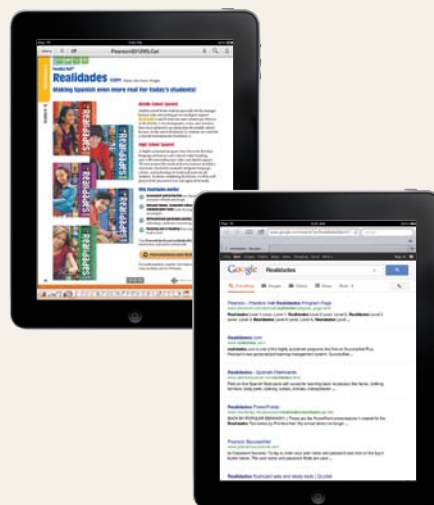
PearsonSYUWLCat

Realidades

Making Spanish even more real for today's students!

Middle School Spanish

High School Spanish

Google Realidades

Realidades

Pearson - Prentice Hall Realidades Program Page

Realidades

Realidades - Spanish Flashcards

Realidades PowerPoints

Pearson SuccessNet

Realidades flashcard sets and study tools | Quizlet